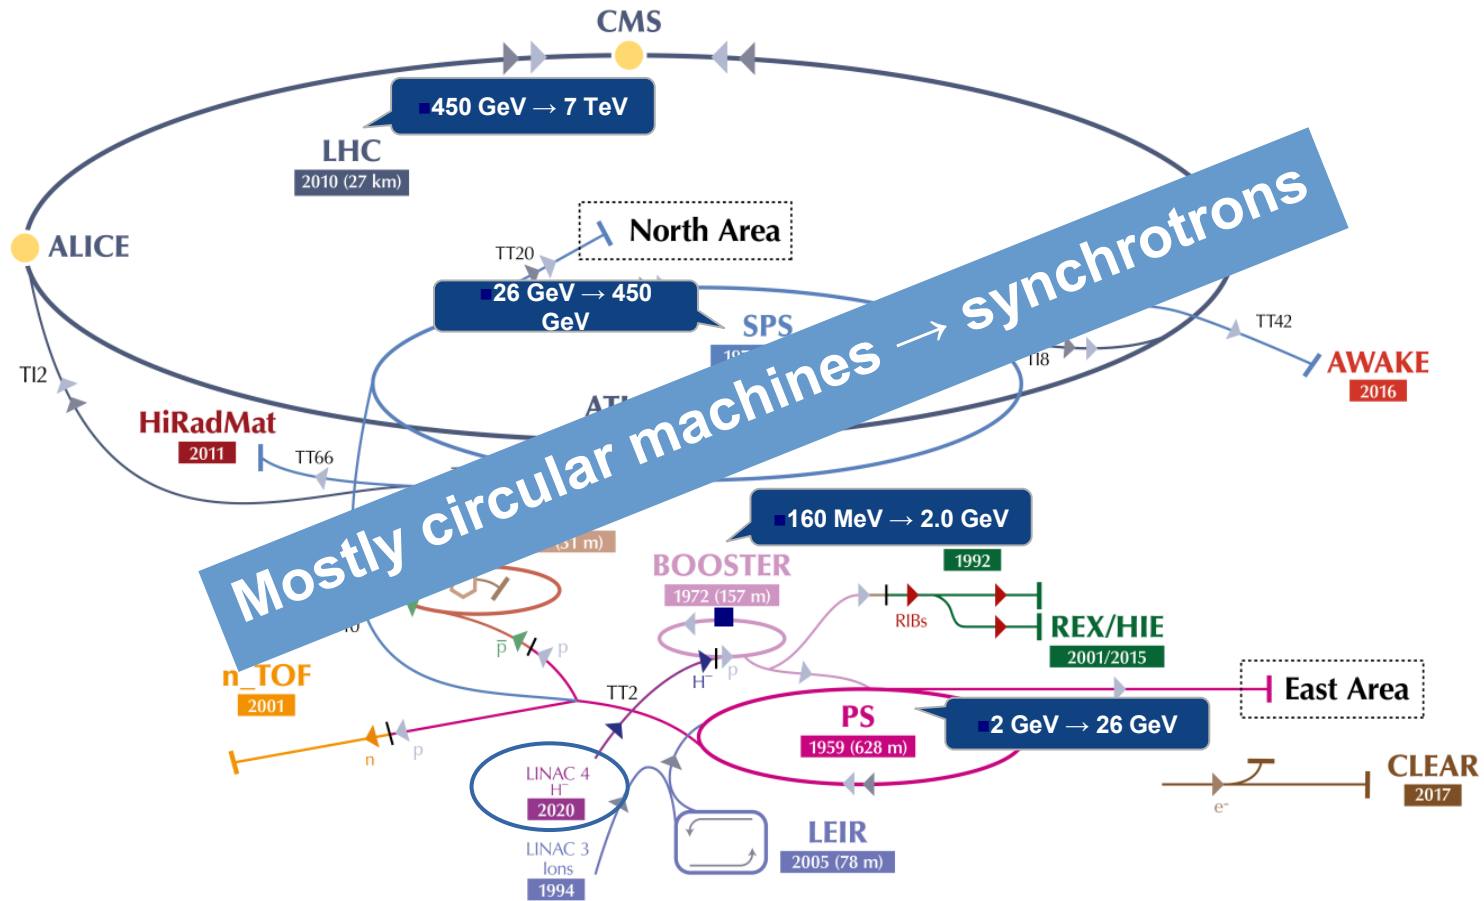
CMS

450 GeV → 7 TeV

LHC
2010 (27 km)

ALICE

North Area

TT20

26 GeV → 450 GeV

SPS
197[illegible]

TT42

AWAKE
2016

TI8

TI2

AT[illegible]

HiRadMat
2011

TT66

Mostly circular machines → synchrotrons

160 MeV → 2.0 GeV

1992

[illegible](31 m)

BOOSTER
1972 (157 m)

RIBs

REX/HIE
2001/2015

$\bar{p}$

p

n_TOF
2001

TT2

H⁻

p

East Area

PS
1959 (628 m)

2 GeV → 26 GeV

CLEAR
2017

n

p

e⁻

LINAC 4
H⁻
2020

LEIR
2005 (78 m)

LINAC 3
Ions
1994